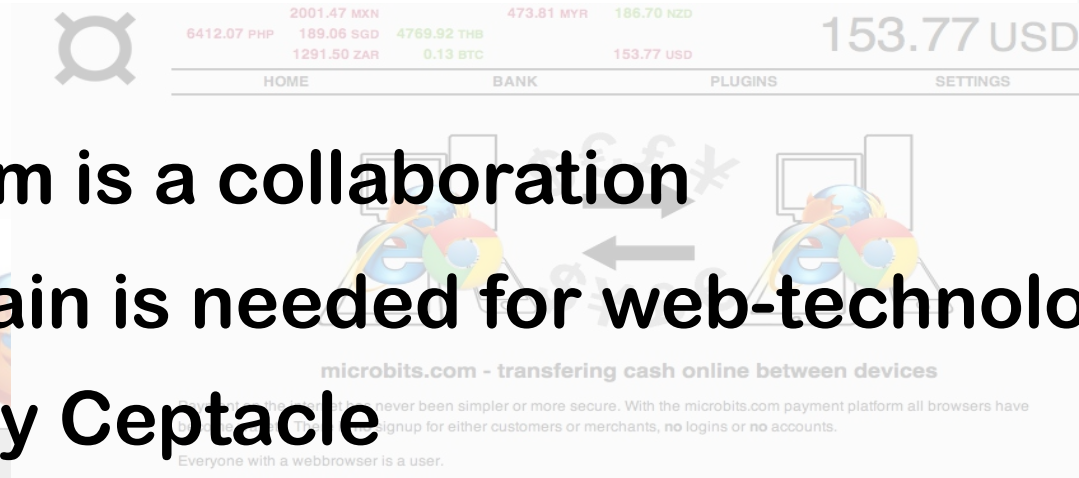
2001.47 MXN 473.81 MYR 186.70 NZD
6412.07 PHP 189.06 SGD 4769.92 THB
1291.50 ZAR 0.13 BTC 153.77 USD

153.77 USD

HOME BANK PLUGINS SETTINGS

m is a collaboration

ain is needed for web-technolo

y Ceptacle

microbits.com - transfering cash online between devices

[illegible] the internet has never been simpler or more secure. With the microbits.com payment platform all browsers have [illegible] signup for either customers or merchants, no logins or no accounts.

Everyone with a webbrowser is a user.